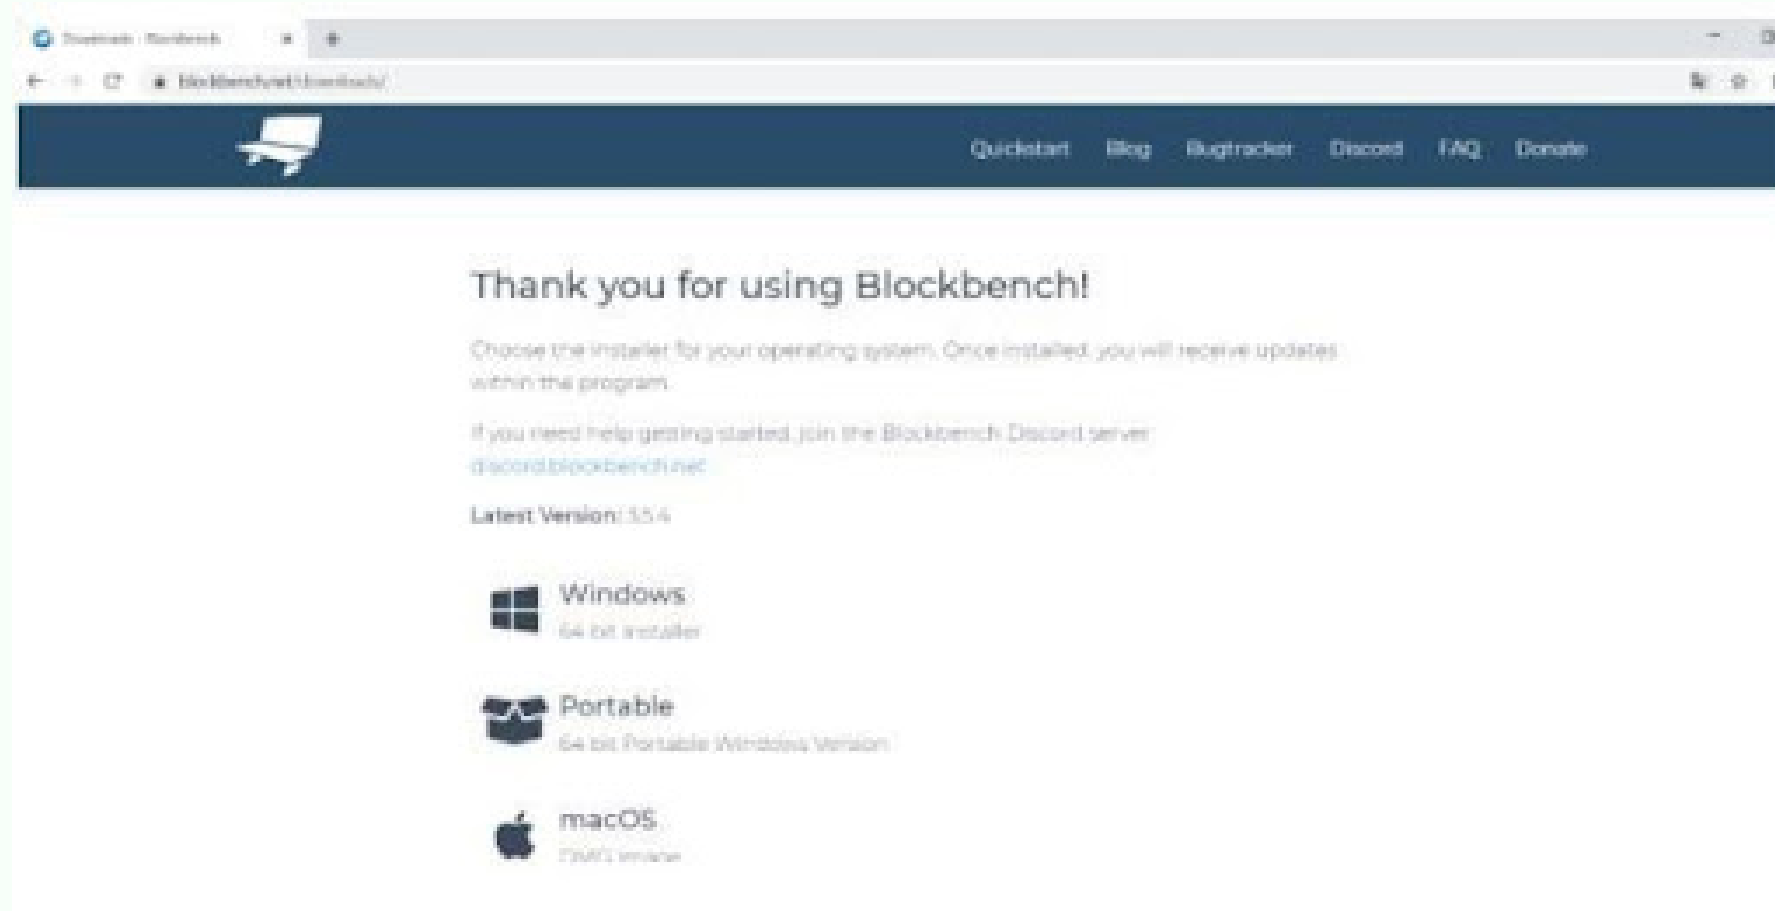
Downloads - Blockbench

blockbench.net/downloads/

Quickstart Blog Bugtracker Discord FAQ Donate

Thank you for using Blockbench!

Choose the installer for your operating system. Once installed, you will receive updates within the program.

If you need help getting started, join the Blockbench Discord server: discord.blockbench.net

Latest Version: 3.5.4

Windows
64 bit installer

Portable
64 bit Portable Windows Version

macOS
DMG image